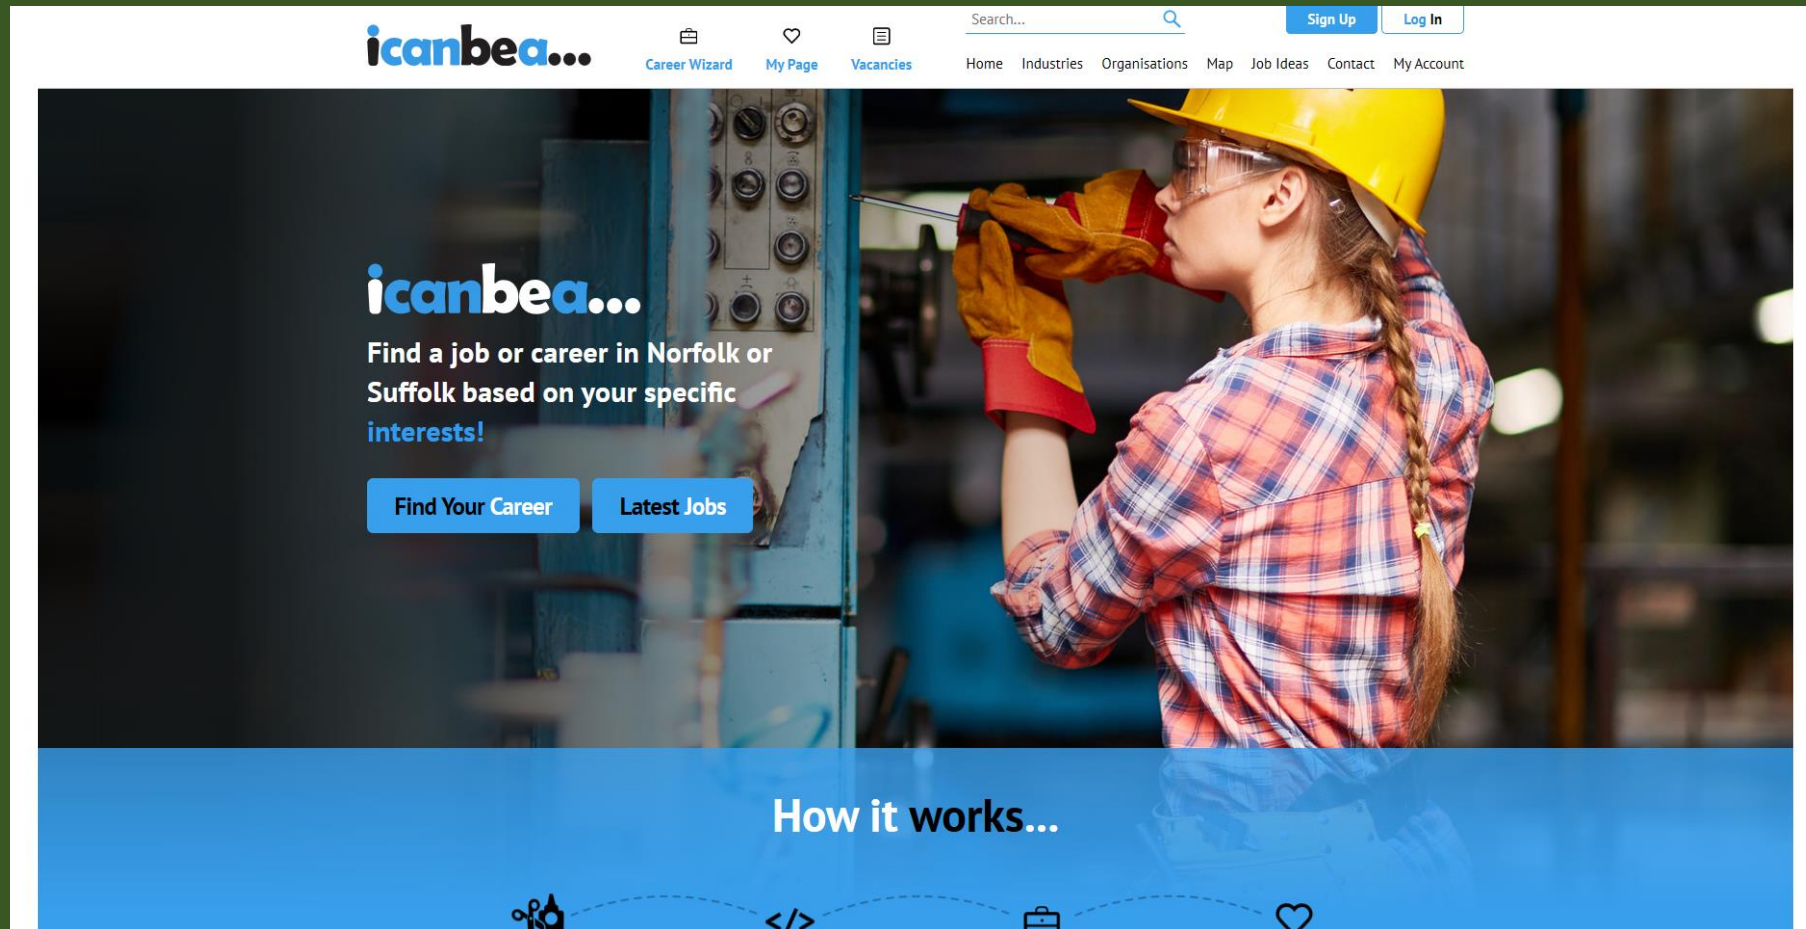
icanbea...

Career Wizard My Page Vacancies

Search...

Sign Up Log In

Home Industries Organisations Map Job Ideas Contact My Account

icanbea...

Find a job or career in Norfolk or Suffolk based on your specific interests!

Find Your Career Latest Jobs

How it works...

</>